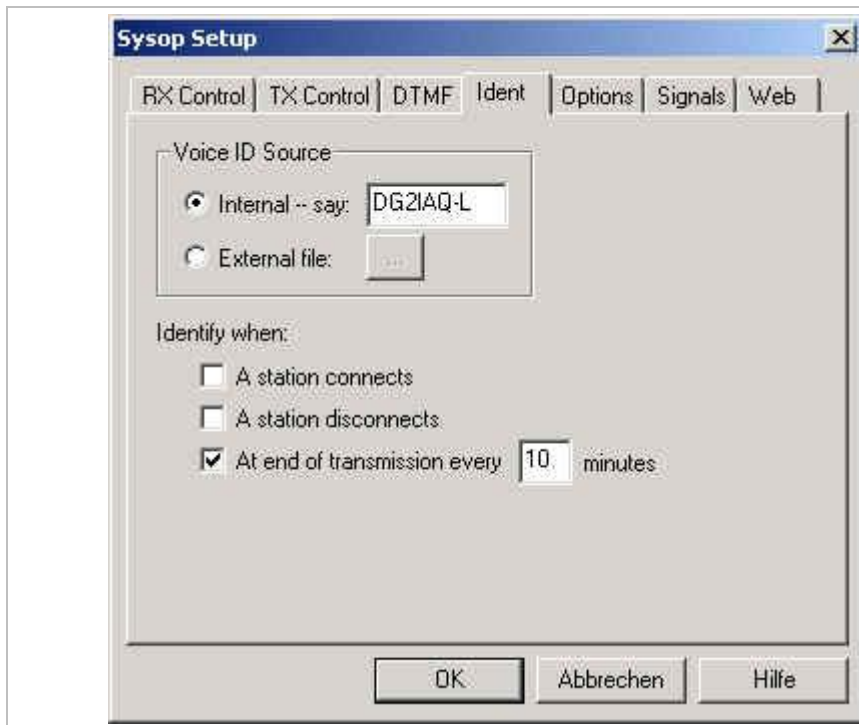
Sysop Setup

RX Control | TX Control | DTMF | Ident | Options | Signals | Web

Voice ID Source
Internal -- say: DG2IAQ-L
External file: ...

Identify when:
A station connects
A station disconnects
At end of transmission every 10 minutes

OK | Abbrechen | Hilfe